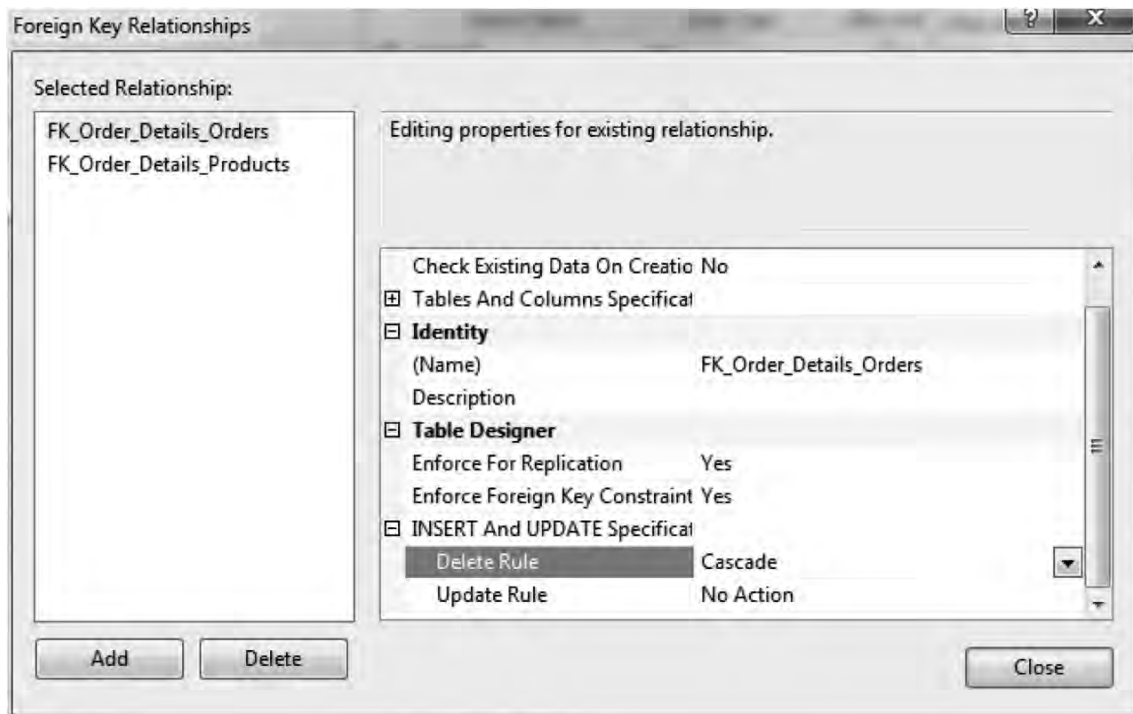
Foreign Key Relationships

?

X

Selected Relationship:

FK_Order_Details_Orders
FK_Order_Details_Products

Editing properties for existing relationship.

| | |
|---|---|
| Check Existing Data On Creatio | No |
| ⊞ Tables And Columns Specificat | |
| ⊟ **Identity** | |
| (Name) | FK_Order_Details_Orders |
| Description | |
| ⊟ **Table Designer** | |
| Enforce For Replication | Yes |
| Enforce Foreign Key Constraint | Yes |
| ⊟ INSERT And UPDATE Specificat | |
| Delete Rule | Cascade |
| Update Rule | No Action |

Add

Delete

Close